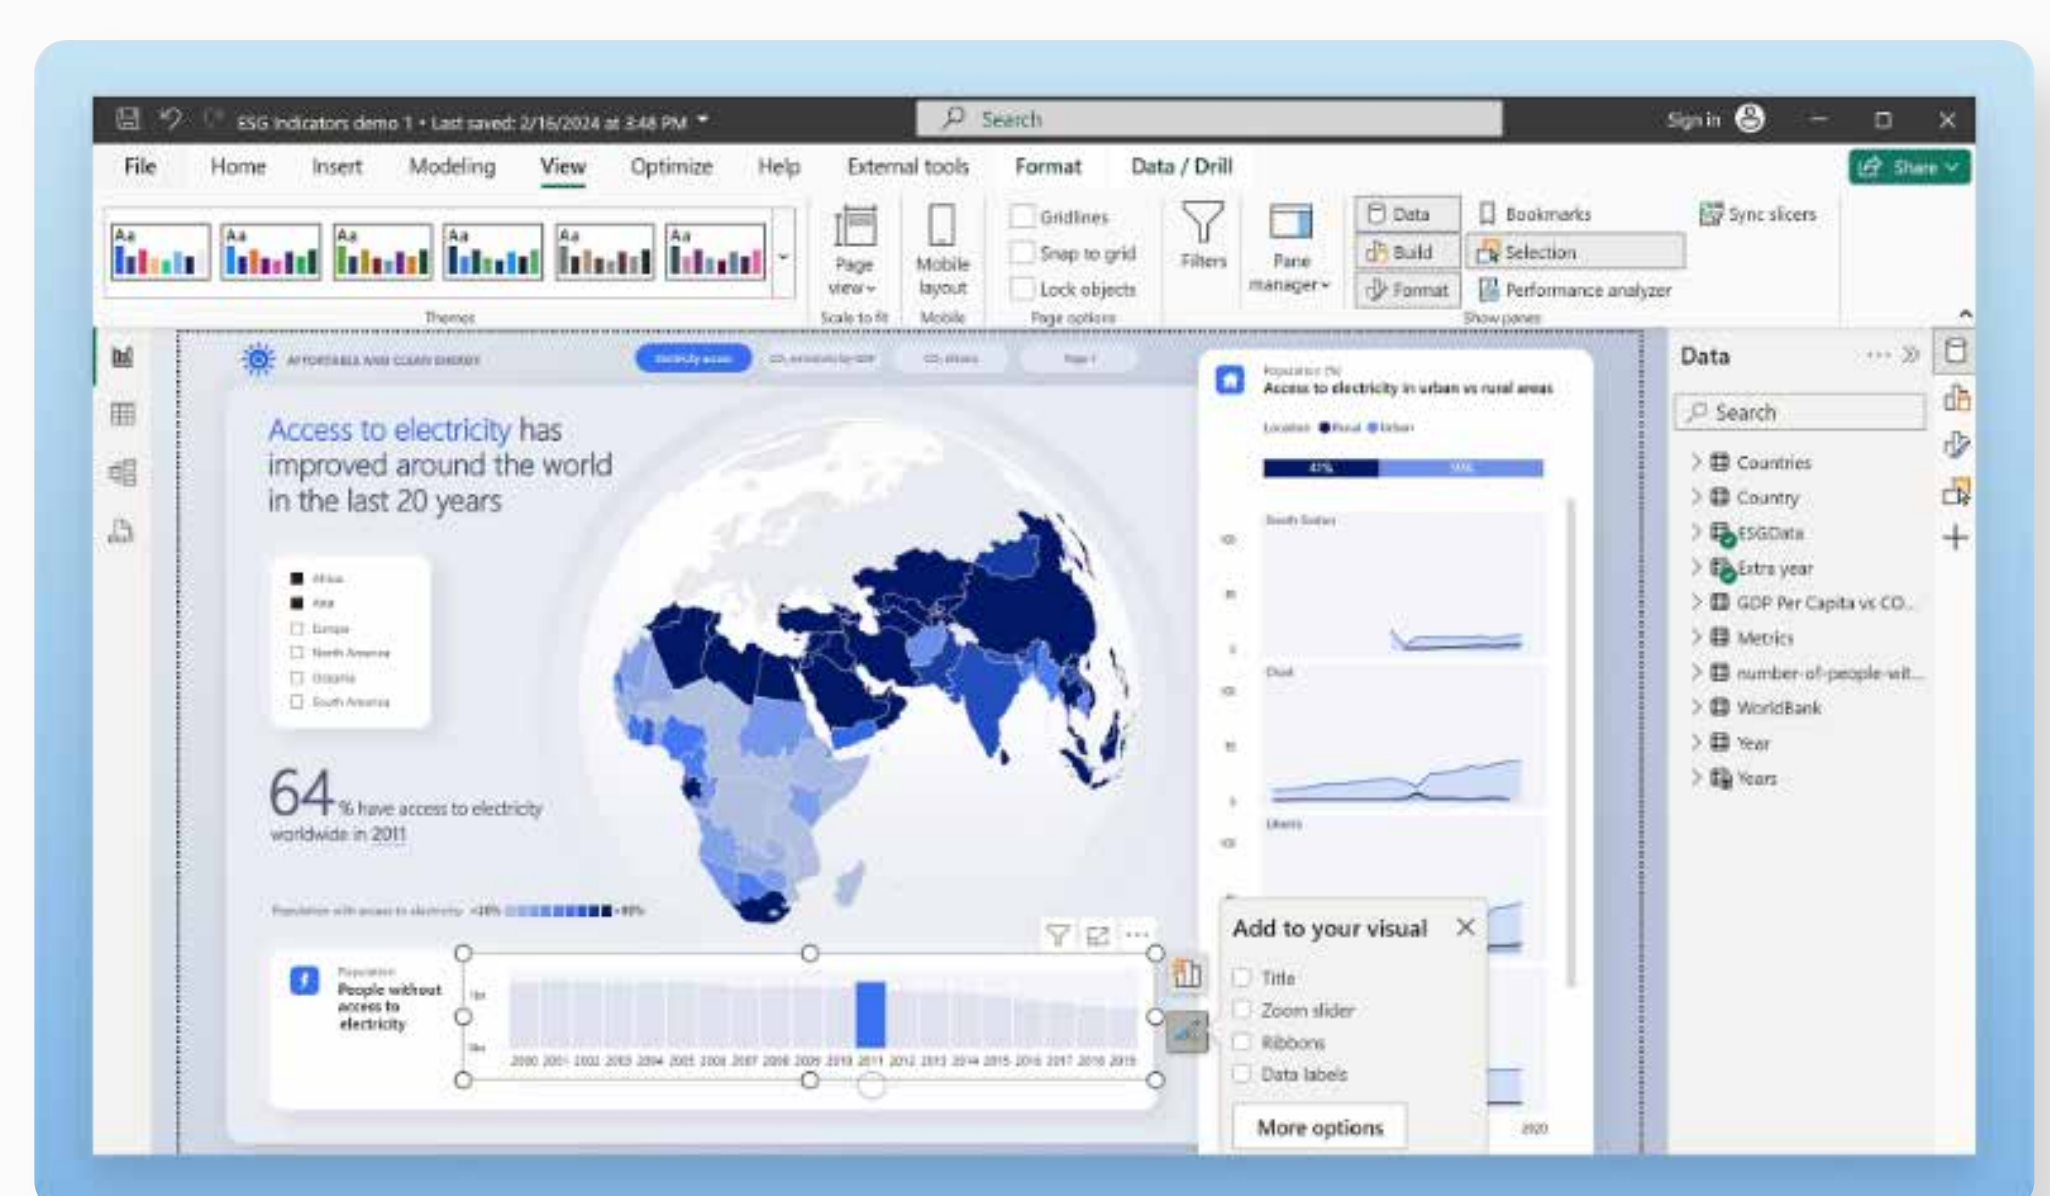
ESG Indicators demo 1 • Last saved: 2/16/2024 at 3:48 PM

Search

Sign in

File Home Insert Modeling View Optimize Help External tools Format Data / Drill

Share

Aa Aa Aa Aa Aa Aa

Themes

Page view

Scale to fit

Mobile layout

Mobile

Gridlines

Snap to grid

Lock objects

Page options

Filters

Pane manager

Data

Build

Format

Bookmarks

Selection

Performance analyzer

Sync slicers

Show panes

AFFORDABLE AND CLEAN ENERGY

Electricity access

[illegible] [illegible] Page 1

Access to electricity has improved around the world in the last 20 years

Africa
Asia
Europe
North America
Oceania
South America

64 % have access to electricity worldwide in 2011

Population with access to electricity <10% >90%

Population

People without access to electricity

2000 2001 2002 2003 2004 2005 2006 2007 2008 2009 2010 2011 2012 2013 2014 2015 2016 2017 2018 2019

Population (%)

Access to electricity in urban vs rural areas

Location Rural Urban

South Sudan

Chad

Liberia

2020

Add to your visual

Title

Zoom slider

Ribbons

Data labels

More options

Data

Search

Countries

Country

ESGData

Extra year

GDP Per Capita vs CO...

Metrics

number-of-people-wit...

WorldBank

Year

Years